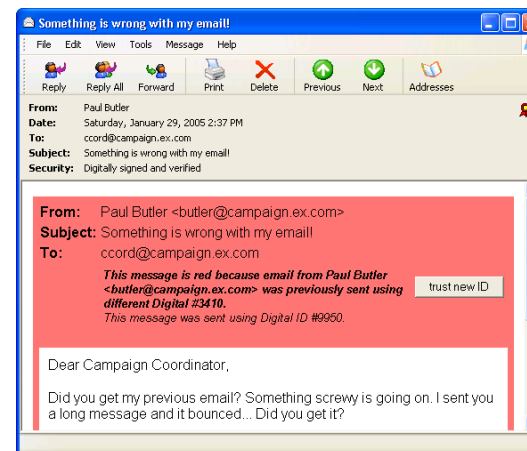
Something is wrong with my email!

File Edit View Tools Message Help

Reply Reply All Forward Print Delete Previous Next Addresses

From: Paul Butler
Date: Saturday, January 29, 2005 2:37 PM
To: ccord@campaign.ex.com
Subject: Something is wrong with my email!
Security: Digitally signed and verified

From: Paul Butler <butler@campaign.ex.com>
Subject: Something is wrong with my email!
To: ccord@campaign.ex.com

This message is red because email from Paul Butler <butler@campaign.ex.com> was previously sent using different Digital #3410.
This message was sent using Digital ID #9950.

trust new ID

Dear Campaign Coordinator,

Did you get my previous email? Something screwy is going on. I sent you a long message and it bounced... Did you get it?